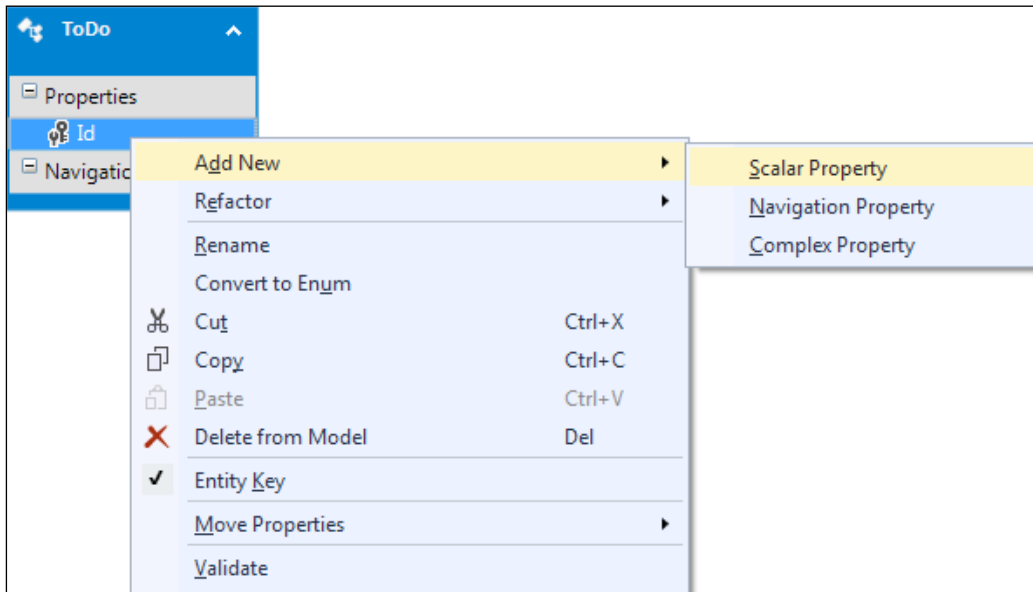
ToDo

Properties

Id

Navigatio

Add New

Refactor

Rename

Convert to Enum

Cut Ctrl+X

Copy Ctrl+C

Paste Ctrl+V

Delete from Model Del

Entity Key

Move Properties

Validate

Scalar Property

Navigation Property

Complex Property